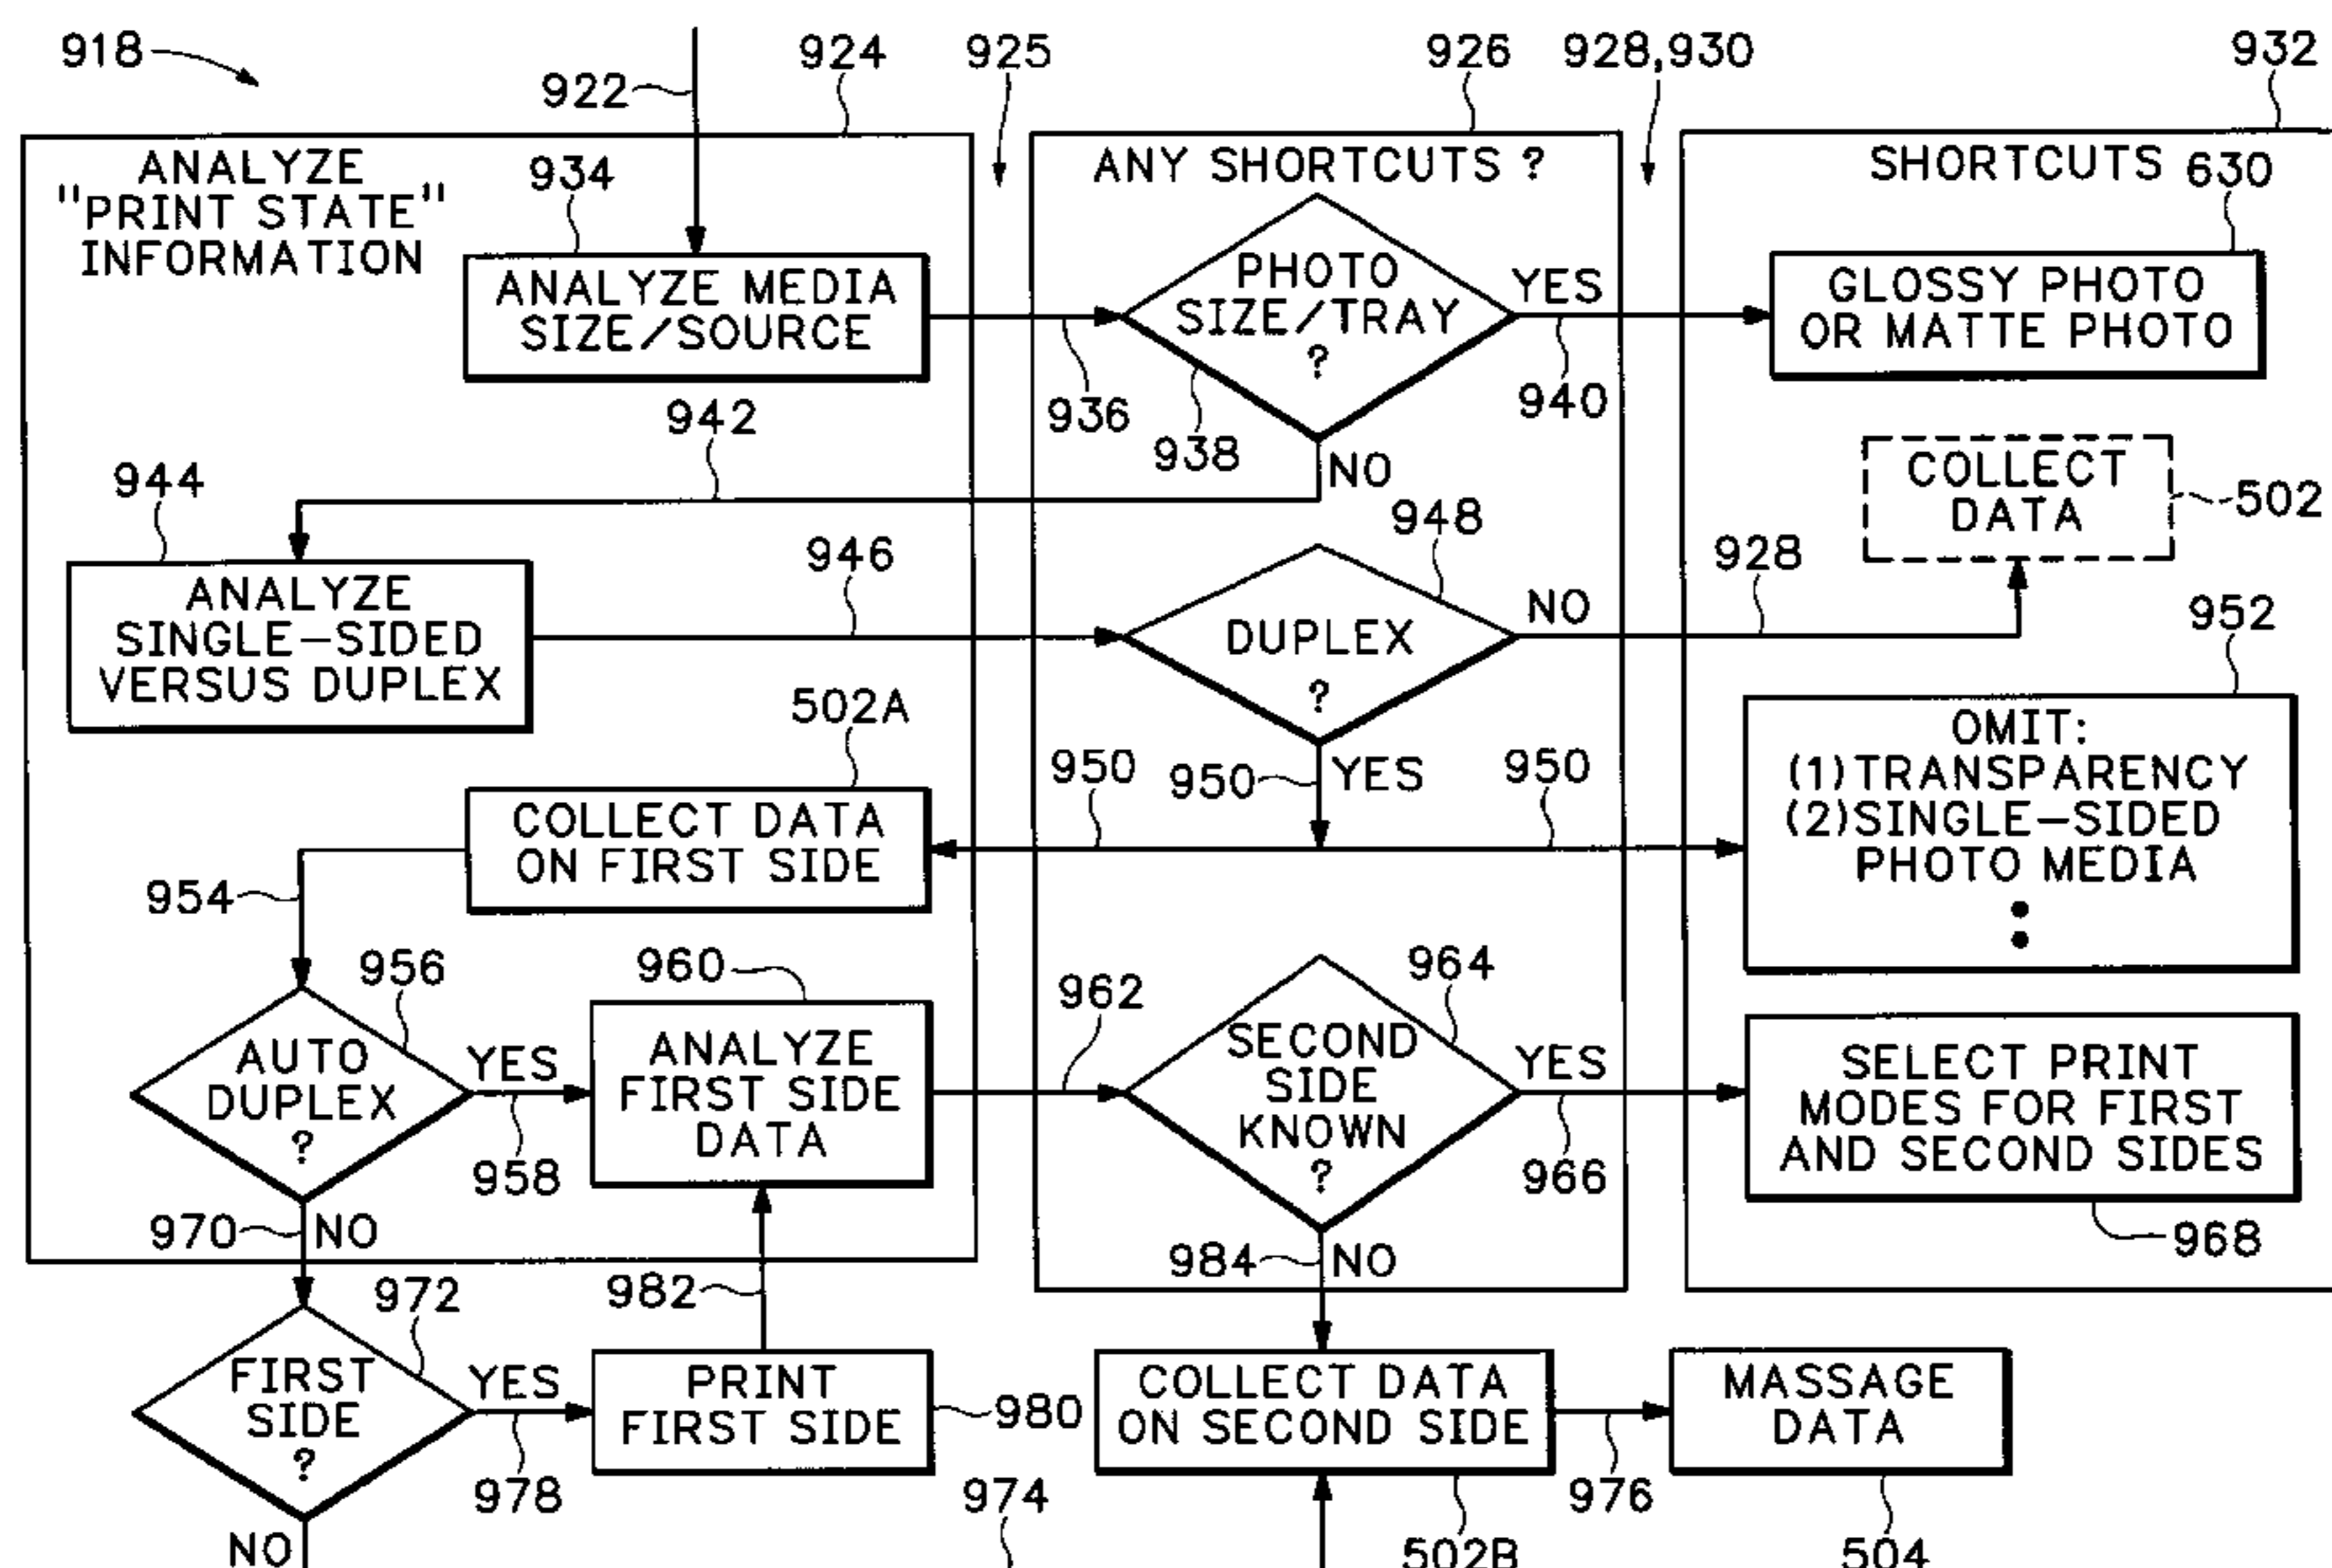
918
922
924
925
926
928,930
932

ANALYZE "PRINT STATE" INFORMATION
934
ANALYZE MEDIA SIZE/SOURCE
ANY SHORTCUTS ?
PHOTO SIZE/TRAY ?
YES
SHORTCUTS 630
GLOSSY PHOTO OR MATTE PHOTO
936
938
940
942
NO
COLLECT DATA
502
944
948
946
928
ANALYZE SINGLE-SIDED VERSUS DUPLEX
DUPLEX ?
NO
952
502A
950
950
YES
950
OMIT: (1) TRANSPARENCY (2) SINGLE-SIDED PHOTO MEDIA
COLLECT DATA ON FIRST SIDE
954
956
960
962
964
AUTO DUPLEX ?
YES
ANALYZE FIRST SIDE DATA
SECOND SIDE KNOWN ?
YES
SELECT PRINT MODES FOR FIRST AND SECOND SIDES
958
966
970
NO
984
NO
968
972
982
FIRST SIDE ?
YES
PRINT FIRST SIDE
980
COLLECT DATA ON SECOND SIDE
MASSAGE DATA
978
974
976
NO
502B
504